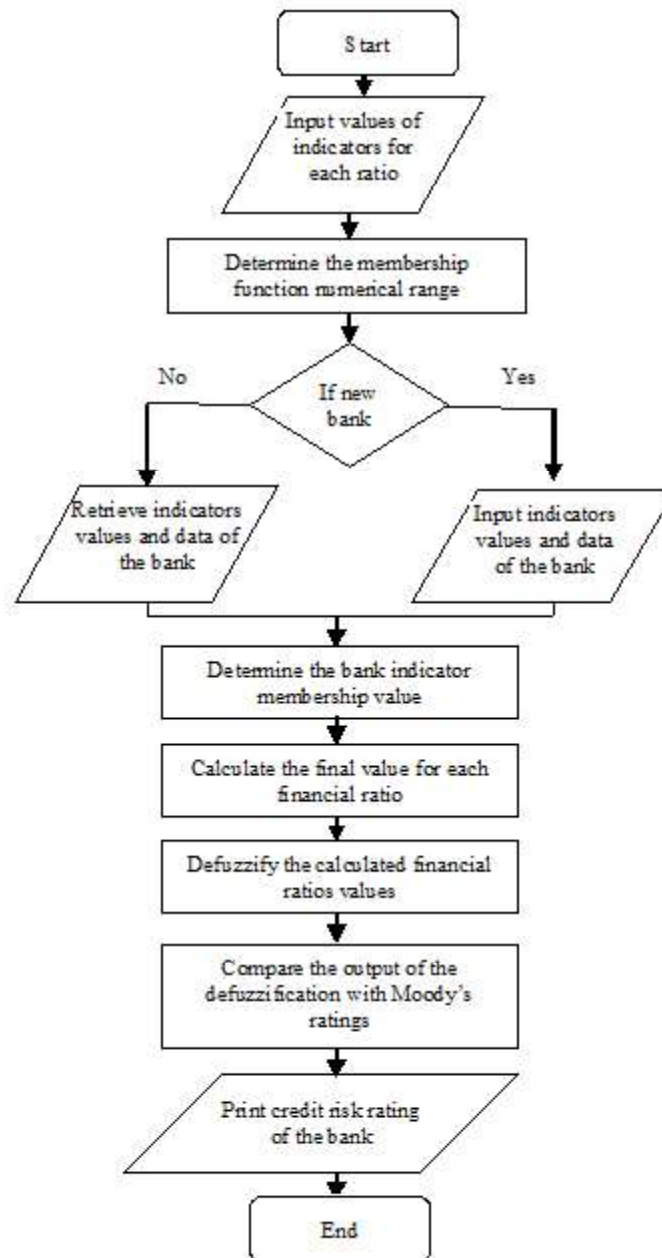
S tart

Input values of indicators for each ratio

Determine the membership function numerical range

No

If new bank

Yes

Retrieve indicators values and data of the bank

Input indicators values and data of the bank

Determine the bank indicator membership value

Calculate the final value for each financial ratio

Defuzzify the calculated financial ratios values

Compare the output of the defuzzification with Moody's ratings

Print credit risk rating of the bank

End